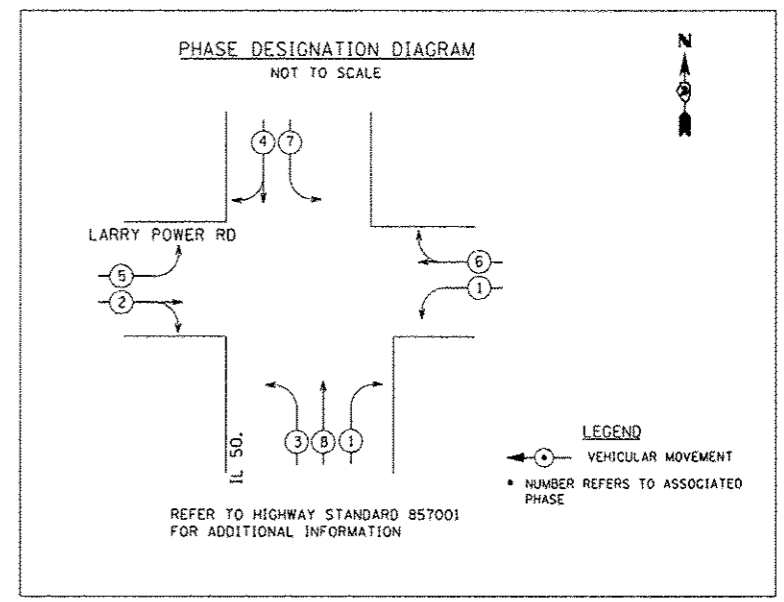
PHASE DESIGNATION DIAGRAM
NOT TO SCALE

N

4 7

LARRY POWER RD

5
2

6
1

IL 50

3 8 1

LEGEND
VEHICULAR MOVEMENT
• NUMBER REFERS TO ASSOCIATED PHASE

REFER TO HIGHWAY STANDARD 857001
FOR ADDITIONAL INFORMATION